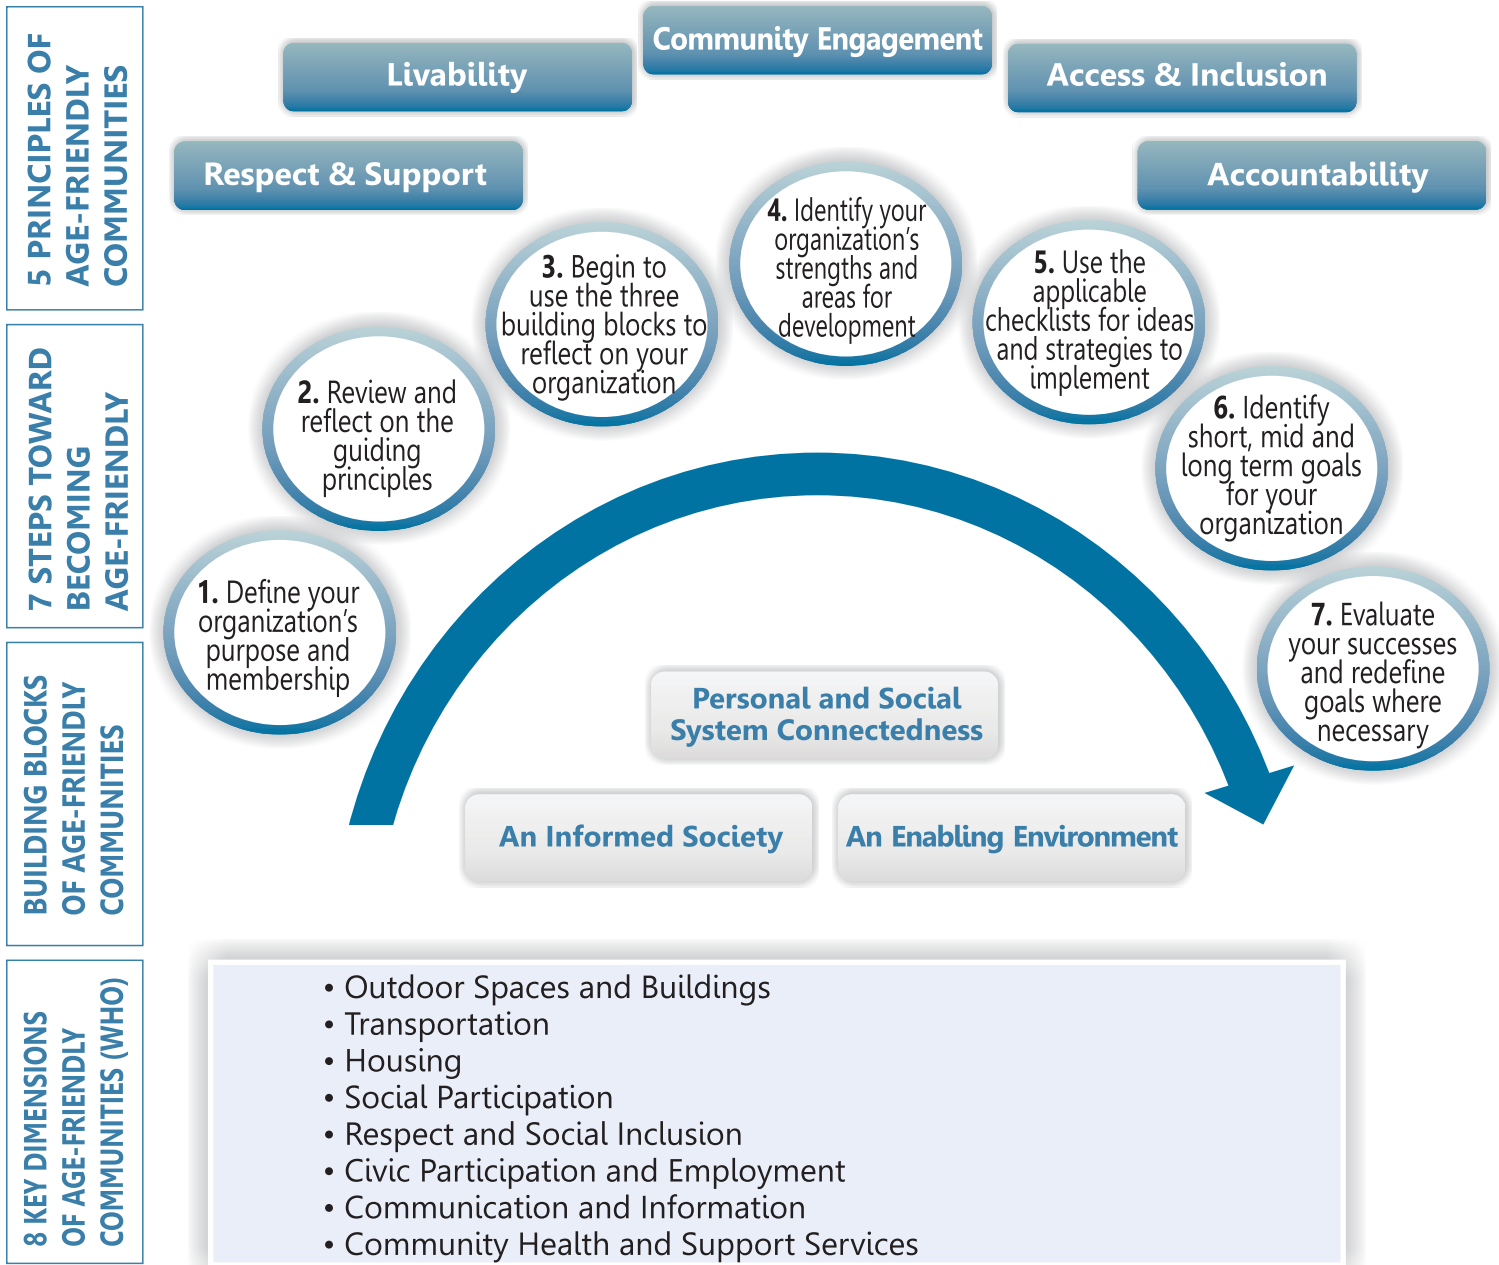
5 PRINCIPLES OF AGE-FRIENDLY COMMUNITIES

Respect & Support

Livability

Community Engagement

Access & Inclusion

Accountability

7 STEPS TOWARD BECOMING AGE-FRIENDLY

1. Define your organization's purpose and membership

2. Review and reflect on the guiding principles

3. Begin to use the three building blocks to reflect on your organization

4. Identify your organization's strengths and areas for development

5. Use the applicable checklists for ideas and strategies to implement

6. Identify short, mid and long term goals for your organization

7. Evaluate your successes and redefine goals where necessary

BUILDING BLOCKS OF AGE-FRIENDLY COMMUNITIES

Personal and Social System Connectedness

An Informed Society

An Enabling Environment

8 KEY DIMENSIONS OF AGE-FRIENDLY COMMUNITIES (WHO)

• Outdoor Spaces and Buildings
• Transportation
• Housing
• Social Participation
• Respect and Social Inclusion
• Civic Participation and Employment
• Communication and Information
• Community Health and Support Services